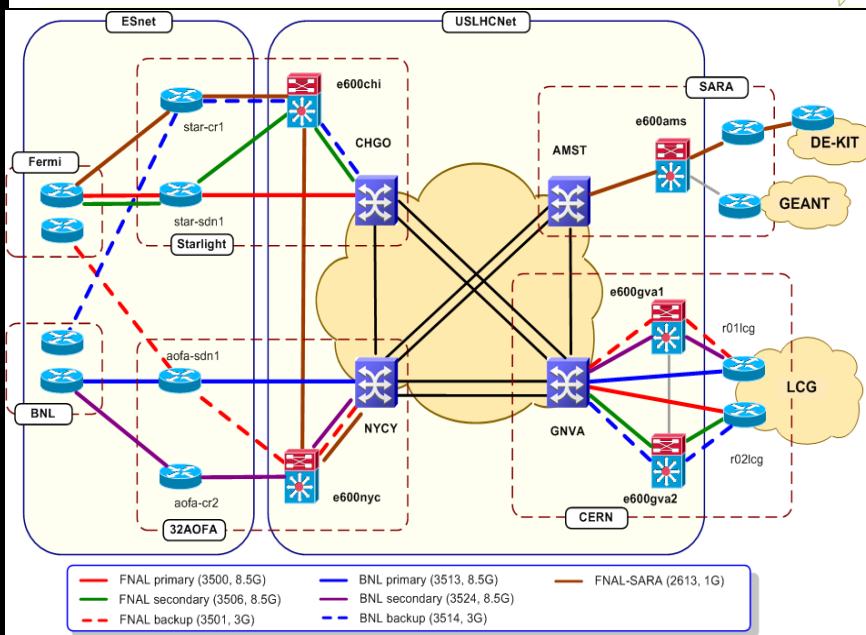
ESnet

USLHCNet

e600chi

star-cr1

CHGO

SARA

e600ams

DE-KIT

AMST

Fermi

star-sdn1

GEANT

Starlight

e600gva1

r01lcg

aofa-sdn1

LCG

BNL

NYCY

GNVA

r02lcg

e600nyc

e600gva2

aofa-cr2

32AOFA

CERN

FNAL primary (3500, 8.5G)
FNAL secondary (3506, 8.5G)
FNAL backup (3501, 3G)
BNL primary (3513, 8.5G)
BNL secondary (3524, 8.5G)
BNL backup (3514, 3G)
FNAL-SARA (2613, 1G)